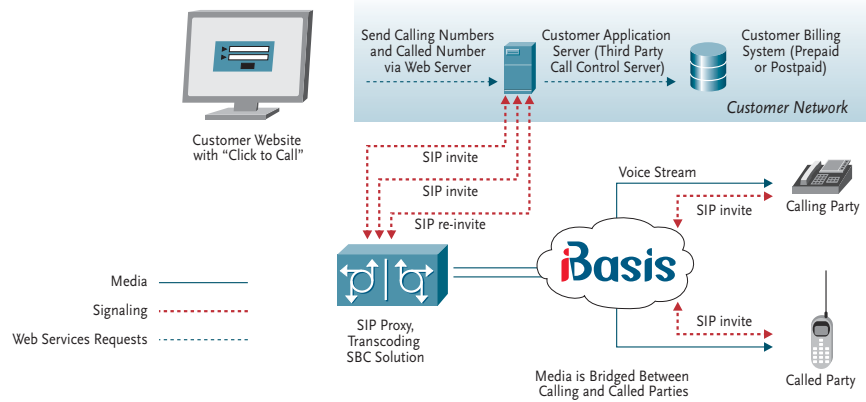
Send Calling Numbers and Called Number via Web Server

Customer Application Server (Third Party Call Control Server)

Customer Billing System (Prepaid or Postpaid)

Customer Network

Customer Website with "Click to Call"

SIP invite

SIP invite

SIP re-invite

Voice Stream

SIP invite

Calling Party

iBasis

SIP invite

Media

Signaling

Web Services Requests

SIP Proxy, Transcoding SBC Solution

Media is Bridged Between Calling and Called Parties

Called Party